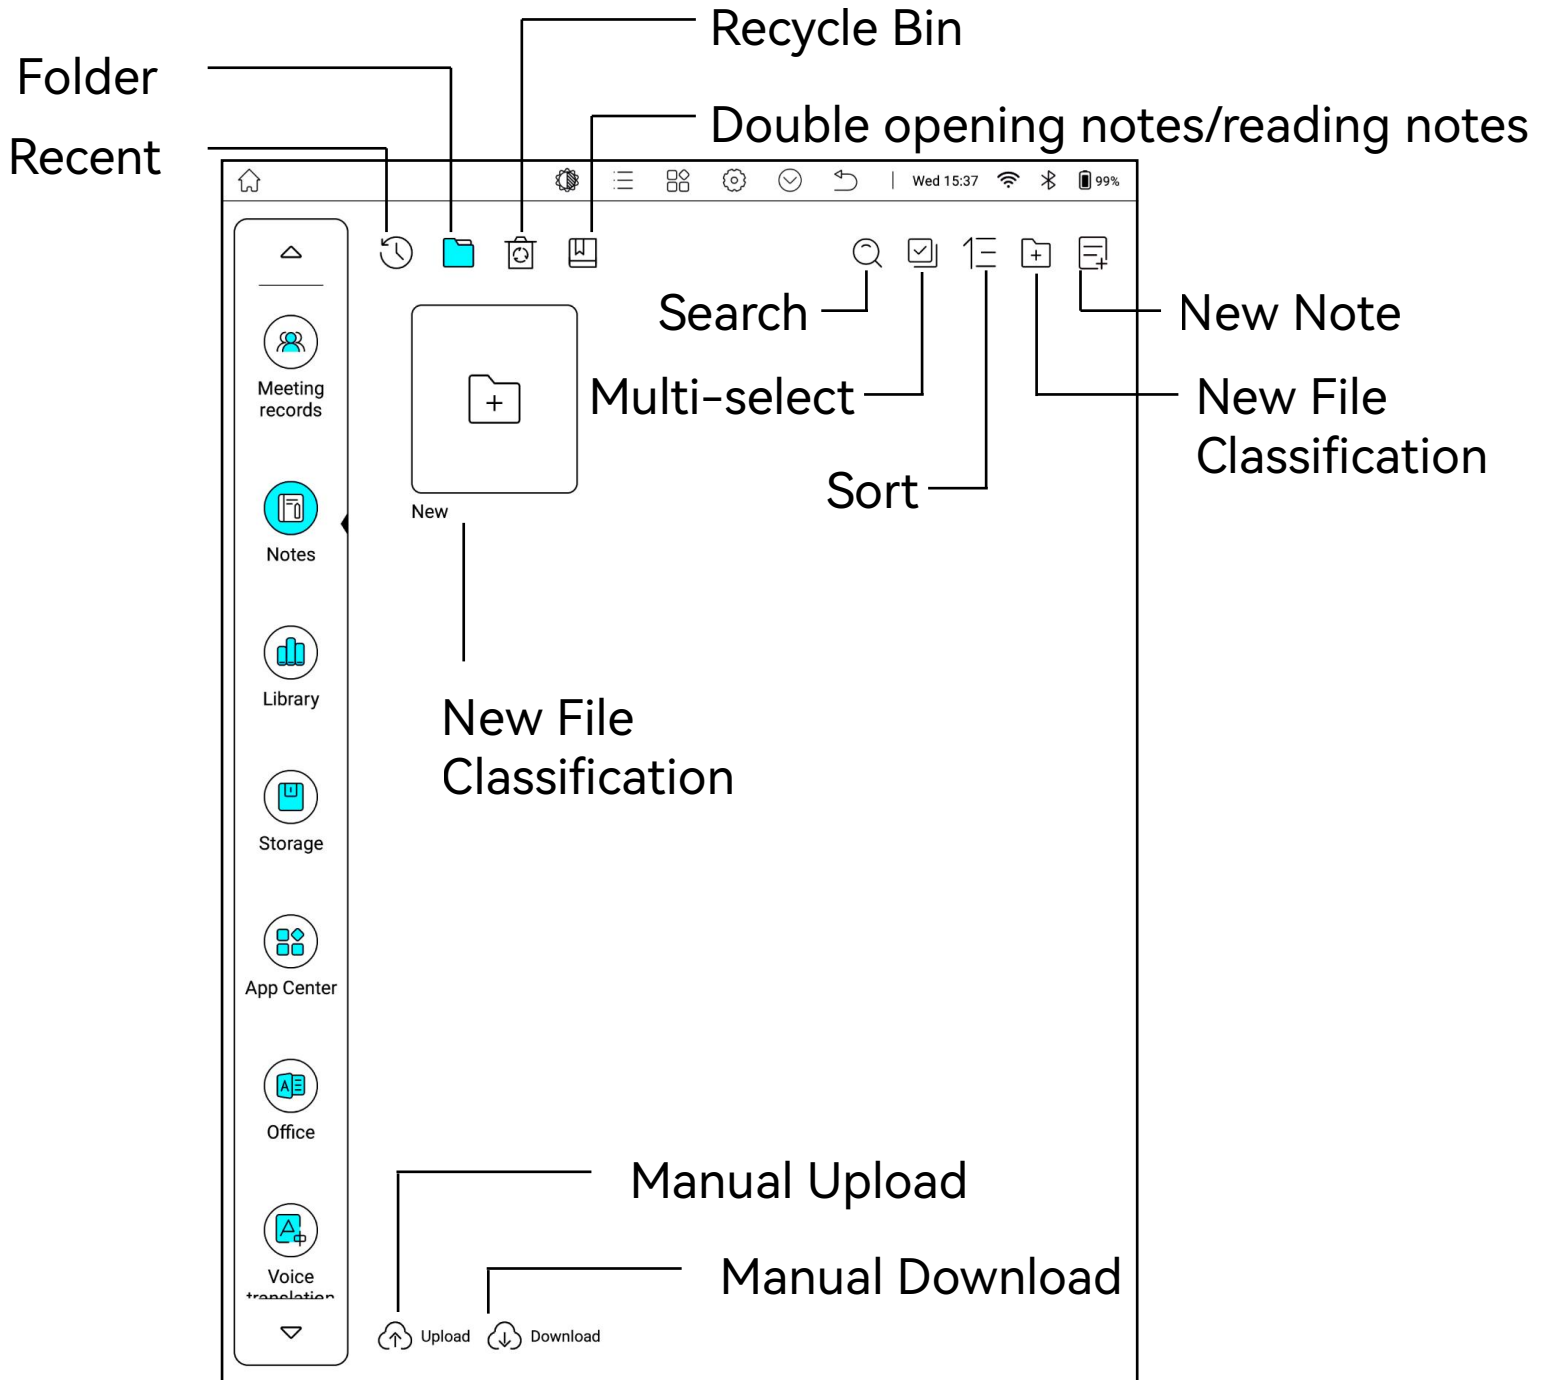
Recycle Bin

Folder

Double opening notes/reading notes

Recent

Wed 15:37 99%

Meeting records

Notes

Library

Storage

App Center

Office

Voice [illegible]

New

Search

Multi-select

Sort

New Note

New File Classification

New File Classification

Manual Upload

Manual Download

Upload

Download